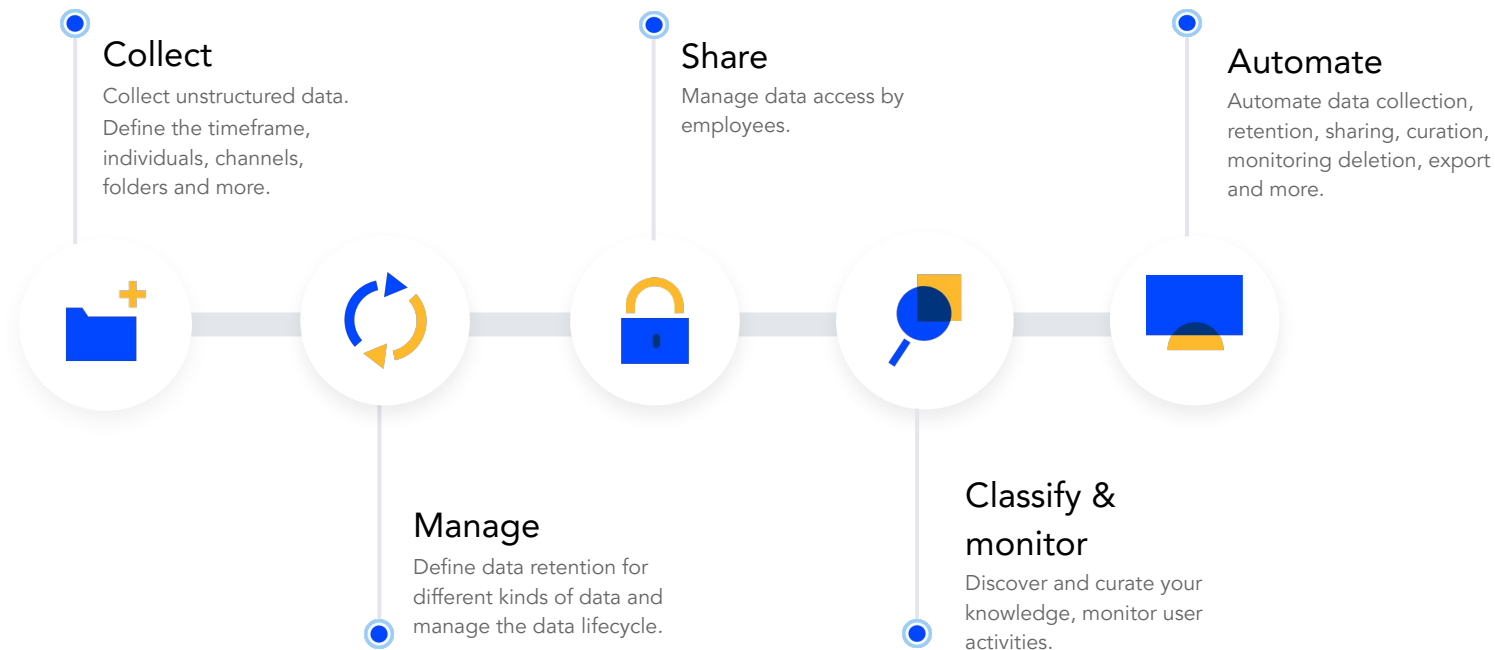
Collect
Collect unstructured data. Define the timeframe, individuals, channels, folders and more.

Manage
Define data retention for different kinds of data and manage the data lifecycle.

Share
Manage data access by employees.

Classify & monitor
Discover and curate your knowledge, monitor user activities.

Automate
Automate data collection, retention, sharing, curation, monitoring deletion, export and more.